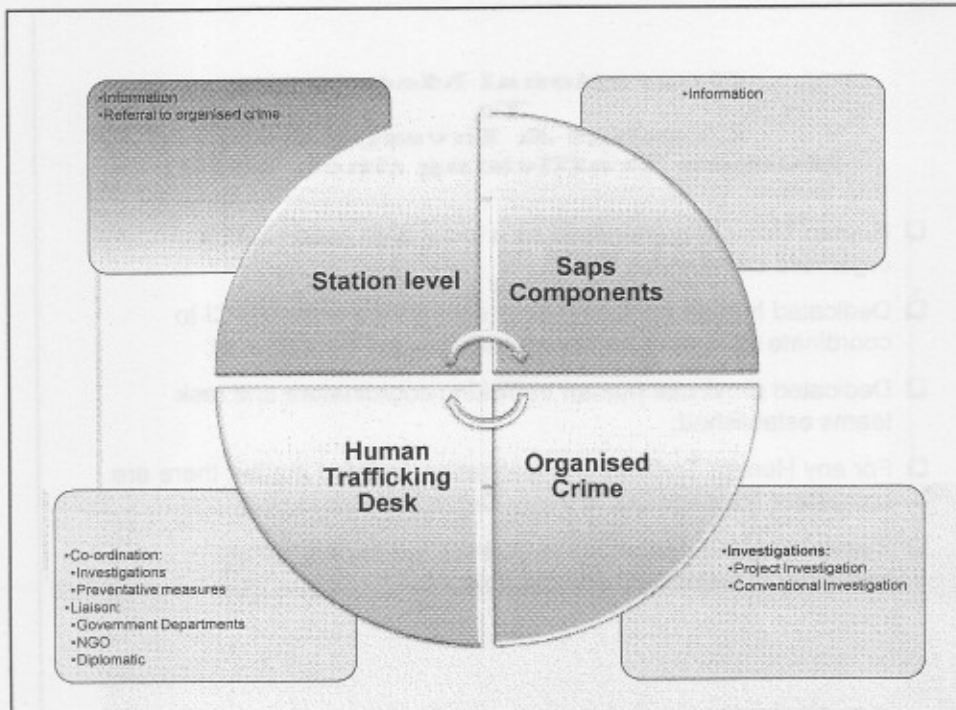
•Information
•Referral to organised crime

•Information

Station level

Saps Components

Human Trafficking Desk

Organised Crime

•Co-ordination:
•Investigations
•Preventative measures
•Liaison:
•Government Departments
•NGO
•Diplomatic

•Investigations:
•Project Investigation
•Conventional Investigation